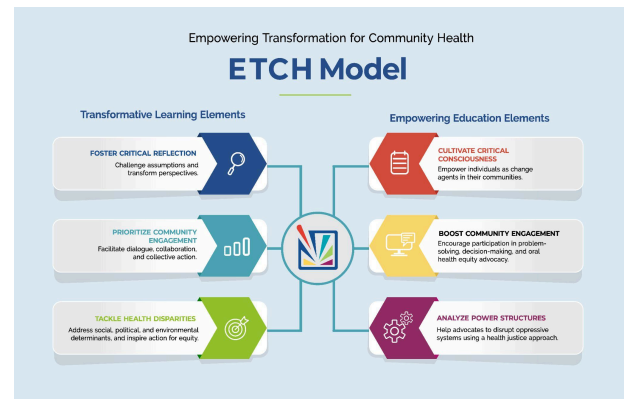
Empowering Transformation for Community Health

ETCH Model

Transformative Learning Elements

FOSTER CRITICAL REFLECTION
Challenge assumptions and transform perspectives.

PRIORITIZE COMMUNITY ENGAGEMENT
Facilitate dialogue, collaboration, and collective action.

TACKLE HEALTH DISPARITIES
Address social, political, and environmental determinants, and inspire action for equity.

Empowering Education Elements

CULTIVATE CRITICAL CONSCIOUSNESS
Empower individuals as change agents in their communities.

BOOST COMMUNITY ENGAGEMENT
Encourage participation in problem-solving, decision-making, and oral health equity advocacy.

ANALYZE POWER STRUCTURES
Help advocates to disrupt oppressive systems using a health justice approach.